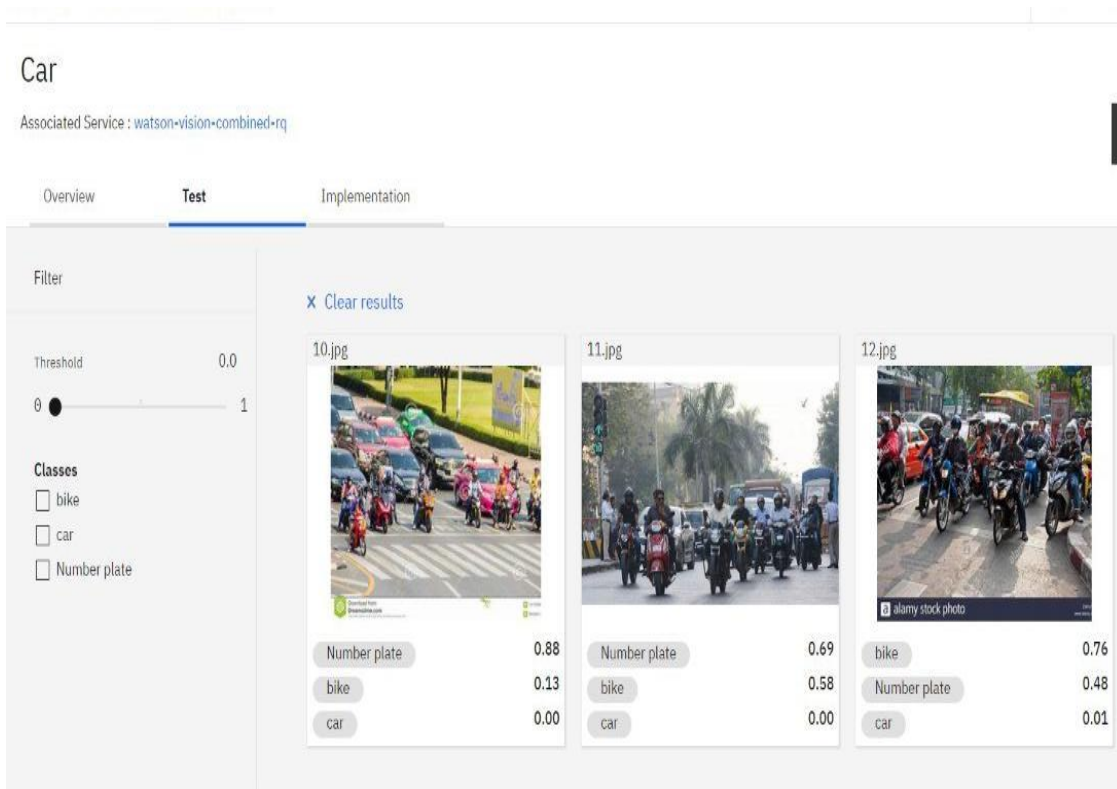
Car

Associated Service : watson-vision-combined-rq

Overview

Test

Implementation

Filter

Threshold 0.0

0 1

Classes

bike

car

Number plate

× Clear results

10.jpg

Download from Dreamstime.com

Number plate 0.88

bike 0.13

car 0.00

11.jpg

Number plate 0.69

bike 0.58

car 0.00

12.jpg

a alamy stock photo

bike 0.76

Number plate 0.48

car 0.01